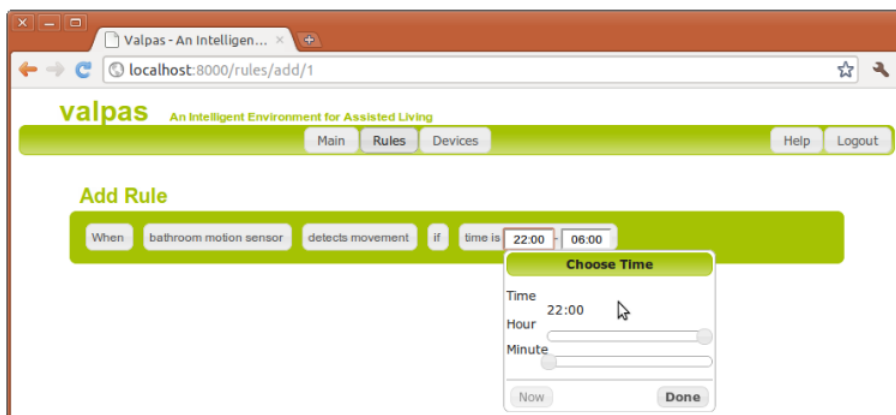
Valpas - An Intelligen... ×

localhost:8000/rules/add/1

valpas An Intelligent Environment for Assisted Living

Main Rules Devices Help Logout

Add Rule

When bathroom motion sensor detects movement if time is 22:00 - 06:00

Choose Time

Time 22:00

Hour

Minute

Now Done